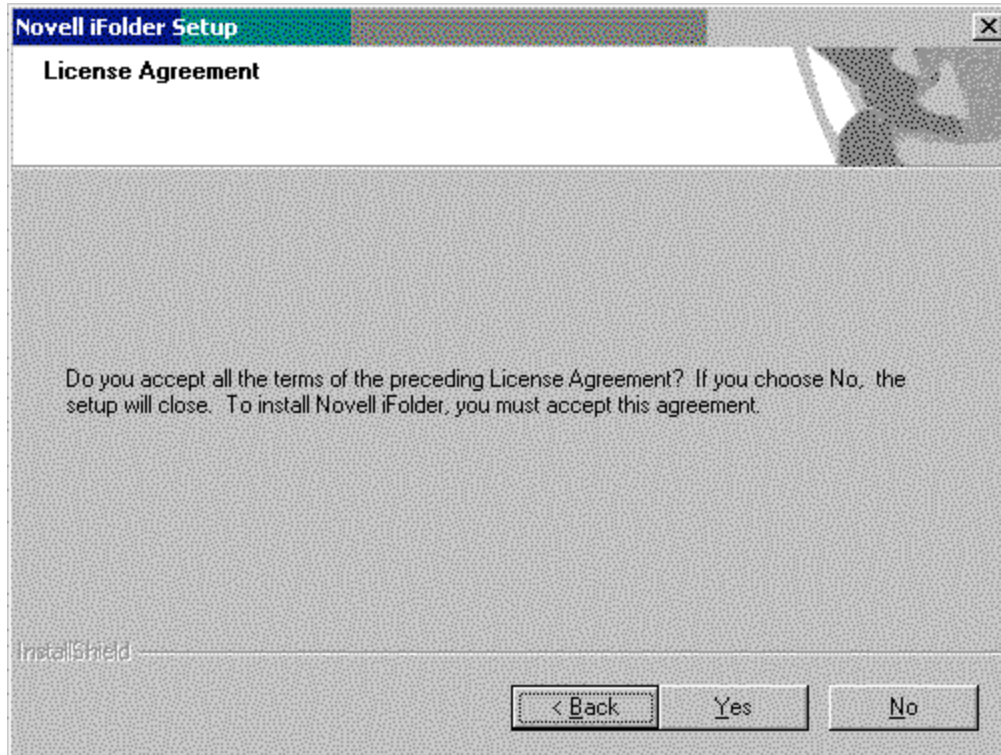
Novell iFolder Setup

License Agreement

Do you accept all the terms of the preceding License Agreement? If you choose No, the setup will close. To install Novell iFolder, you must accept this agreement.

InstallShield

< Back

Yes

No